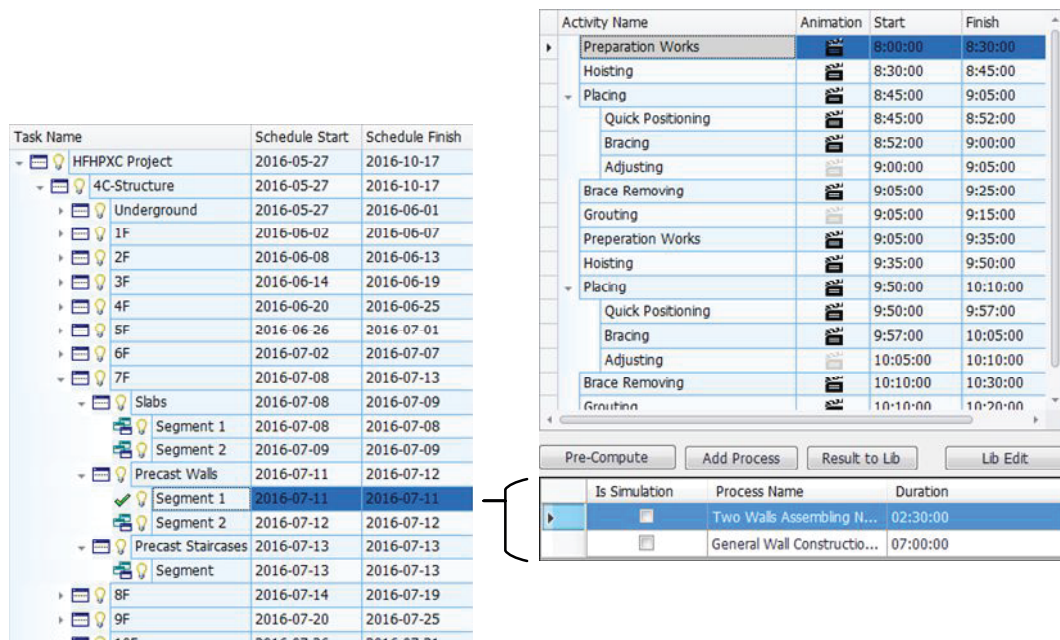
| Activity Name | Animation | Start | Finish |
|---|---|---|---|
| Preparation Works | | 8:00:00 | 8:30:00 |
| Hoisting | | 8:30:00 | 8:45:00 |
| Placing | | 8:45:00 | 9:05:00 |
| Quick Positioning | | 8:45:00 | 8:52:00 |
| Bracing | | 8:52:00 | 9:00:00 |
| Adjusting | | 9:00:00 | 9:05:00 |
| Brace Removing | | 9:05:00 | 9:25:00 |
| Grouting | | 9:05:00 | 9:15:00 |
| Preperation Works | | 9:05:00 | 9:35:00 |
| Hoisting | | 9:35:00 | 9:50:00 |
| Placing | | 9:50:00 | 10:10:00 |
| Quick Positioning | | 9:50:00 | 9:57:00 |
| Bracing | | 9:57:00 | 10:05:00 |
| Adjusting | | 10:05:00 | 10:10:00 |
| Brace Removing | | 10:10:00 | 10:30:00 |
| Grouting | | 10:10:00 | 10:20:00 |

Pre-Compute Add Process Result to Lib Lib Edit

| Is Simulation | Process Name | Duration |
|---|---|---|
| | Two Walls Assembling N... | 02:30:00 |
| | General Wall Constructio... | 07:00:00 |

| Task Name | Schedule Start | Schedule Finish |
|---|---|---|
| HFHPXC Project | 2016-05-27 | 2016-10-17 |
| 4C-Structure | 2016-05-27 | 2016-10-17 |
| Underground | 2016-05-27 | 2016-06-01 |
| 1F | 2016-06-02 | 2016-06-07 |
| 2F | 2016-06-08 | 2016-06-13 |
| 3F | 2016-06-14 | 2016-06-19 |
| 4F | 2016-06-20 | 2016-06-25 |
| 5F | 2016-06-26 | 2016-07-01 |
| 6F | 2016-07-02 | 2016-07-07 |
| 7F | 2016-07-08 | 2016-07-13 |
| Slabs | 2016-07-08 | 2016-07-09 |
| Segment 1 | 2016-07-08 | 2016-07-08 |
| Segment 2 | 2016-07-09 | 2016-07-09 |
| Precast Walls | 2016-07-11 | 2016-07-12 |
| Segment 1 | 2016-07-11 | 2016-07-11 |
| Segment 2 | 2016-07-12 | 2016-07-12 |
| Precast Staircases | 2016-07-13 | 2016-07-13 |
| Segment | 2016-07-13 | 2016-07-13 |
| 8F | 2016-07-14 | 2016-07-19 |
| 9F | 2016-07-20 | 2016-07-25 |
| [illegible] | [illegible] | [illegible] |